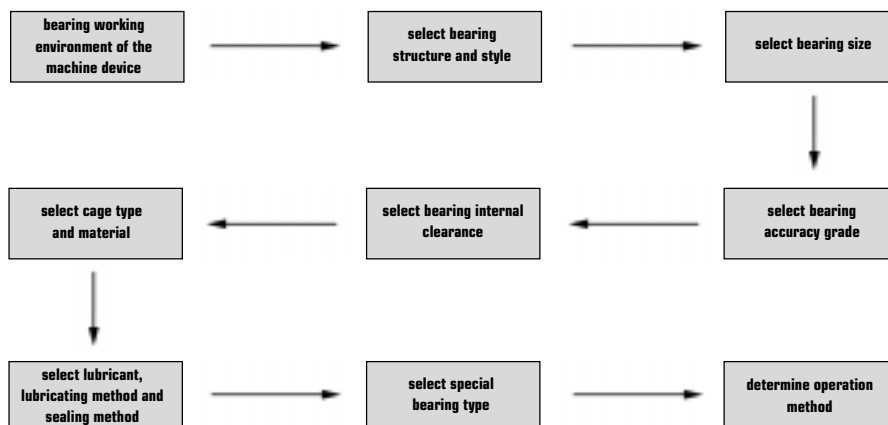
bearing working environment of the machine device

select bearing structure and style

select bearing size

select bearing accuracy grade

select bearing internal clearance

select cage type and material

select lubricant, lubricating method and sealing method

select special bearing type

determine operation method